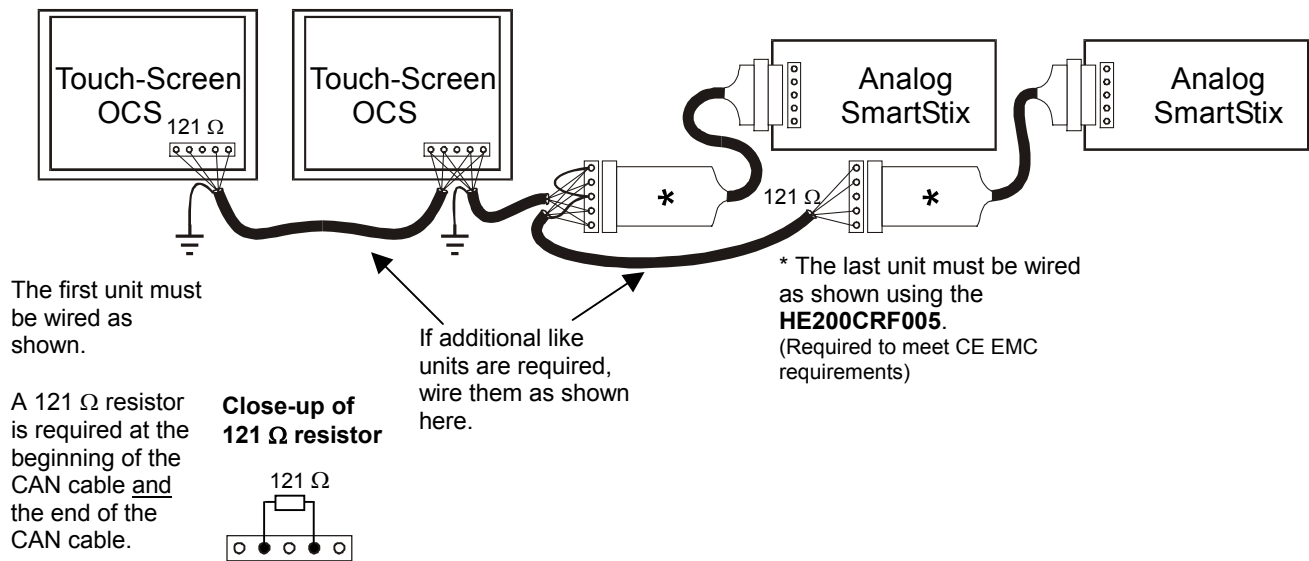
Touch-Screen OCS

121 Ω

Touch-Screen OCS

Analog SmartStix

Analog SmartStix

*

121 Ω

*

The first unit must be wired as shown.

A 121 Ω resistor is required at the beginning of the CAN cable and the end of the CAN cable.

Close-up of 121 Ω resistor

121 Ω

If additional like units are required, wire them as shown here.

* The last unit must be wired as shown using the **HE200CRF005**.
(Required to meet CE EMC requirements)